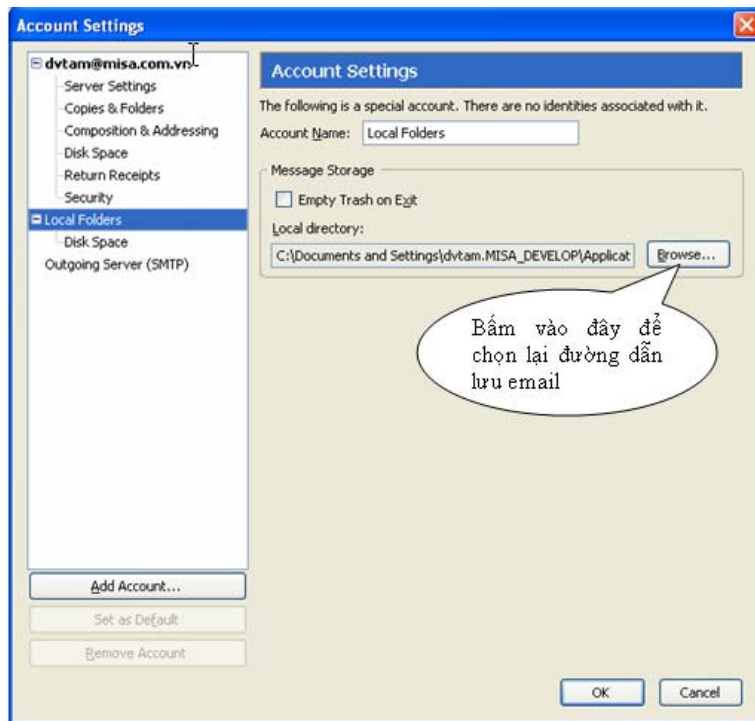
Account Settings

dvtam@misa.com.vn
Server Settings
Copies & Folders
Composition & Addressing
Disk Space
Return Receipts
Security
Local Folders
Disk Space
Outgoing Server (SMTP)

Account Settings

The following is a special account. There are no identities associated with it.

Account Name: Local Folders

Message Storage

Empty Trash on Exit

Local directory:

C:\Documents and Settings\dvtam.MISA_DEVELOP\Applicat

Browse...

Bấm vào đây để chọn lại đường dẫn lưu email

Add Account...

Set as Default

Remove Account

OK

Cancel